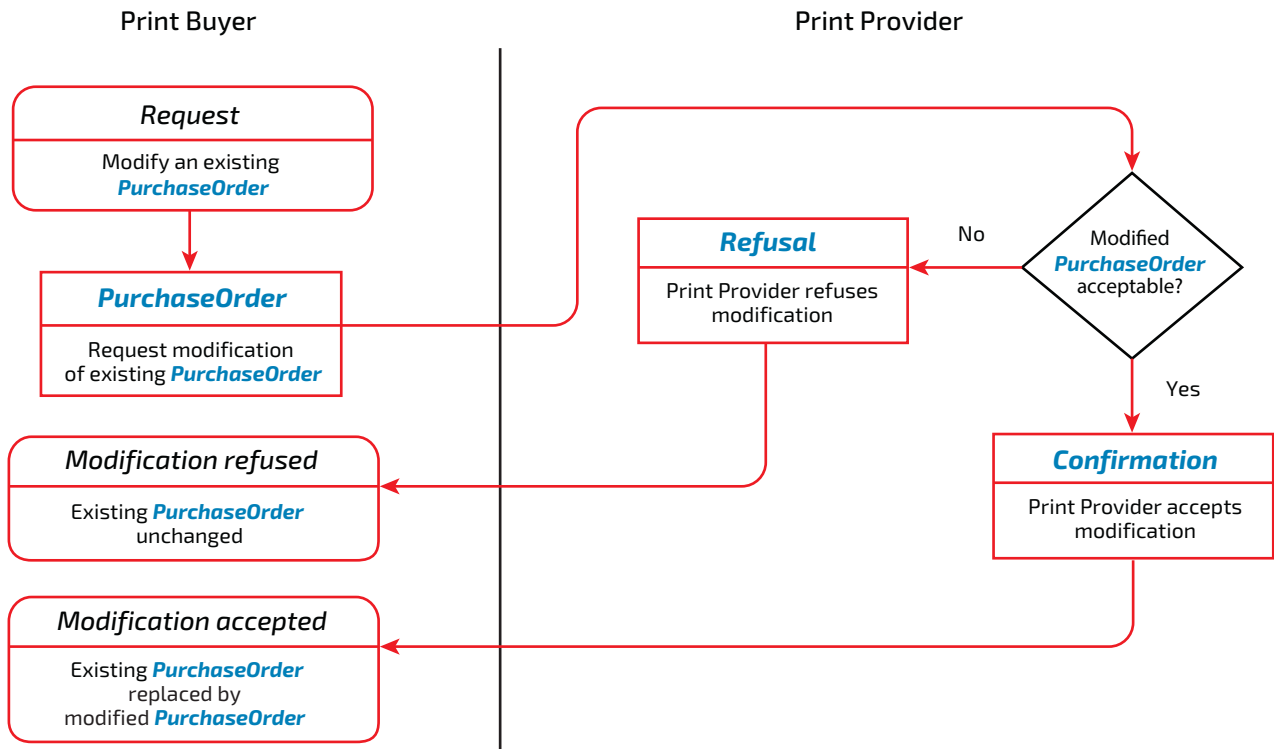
Print Buyer

Print Provider

Request

Modify an existing PurchaseOrder

PurchaseOrder

Request modification of existing PurchaseOrder

Refusal

Print Provider refuses modification

No

Modified PurchaseOrder acceptable?

Yes

Confirmation

Print Provider accepts modification

Modification refused

Existing PurchaseOrder unchanged

Modification accepted

Existing PurchaseOrder replaced by modified PurchaseOrder